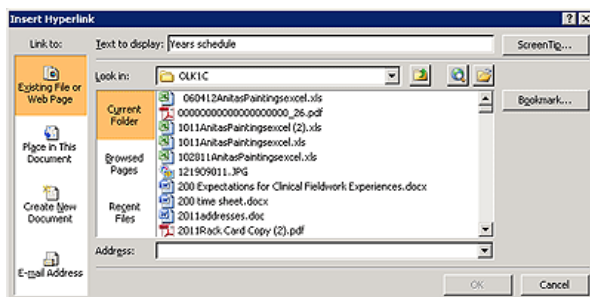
Insert Hyperlink

? X

Link to:

Text to display: Years schedule

ScreenTip...

Existing File or Web Page

Look in: OLK1C

Current Folder

Browsed Pages

Recent Files

060412AnitasPaintingsexcel.xls
0000000000000000000_26.pdf
1011AnitasPaintingsexcel (2).xls
1011AnitasPaintingsexcel.xls
102811AnitasPaintingsexcel.xls
121909011.JPG
200 Expectations for Clinical Fieldwork Experiences.docx
200 time sheet.docx
2011addresses.doc
2011Rack Card Copy (2).pdf

Bookmark...

Place in This Document

Create New Document

E-mail Address

Address:

OK

Cancel